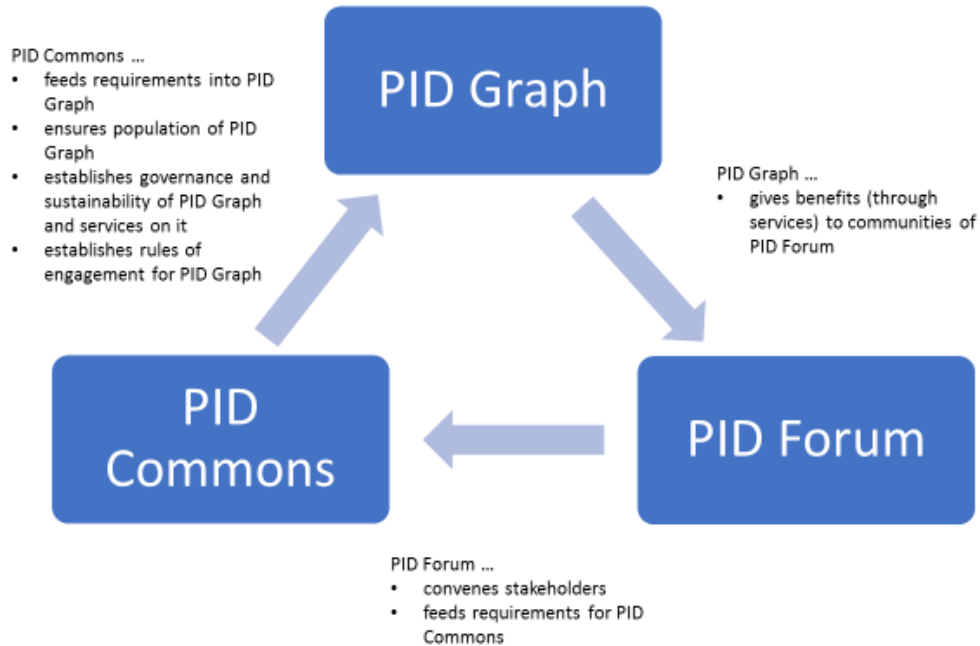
PID Commons ...
- feeds requirements into PID Graph
- ensures population of PID Graph
- establishes governance and sustainability of PID Graph and services on it
- establishes rules of engagement for PID Graph

PID Graph

PID Graph ...
- gives benefits (through services) to communities of PID Forum

PID Commons

PID Forum

PID Forum ...
- convenes stakeholders
- feeds requirements for PID Commons